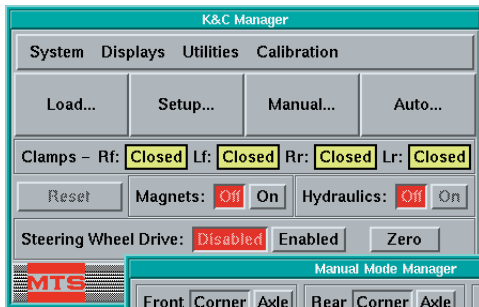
K&C Manager

System Displays Utilities Calibration

Load... Setup... Manual... Auto...

Clamps – Rf: Closed Lf: Closed Rr: Closed Lr: Closed

Reset Magnets: Off On Hydraulics: Off On

Steering Wheel Drive: Disabled Enabled Zero

MTS

Manual Mode Manager

Front Corner Axle Rear Corner Axle